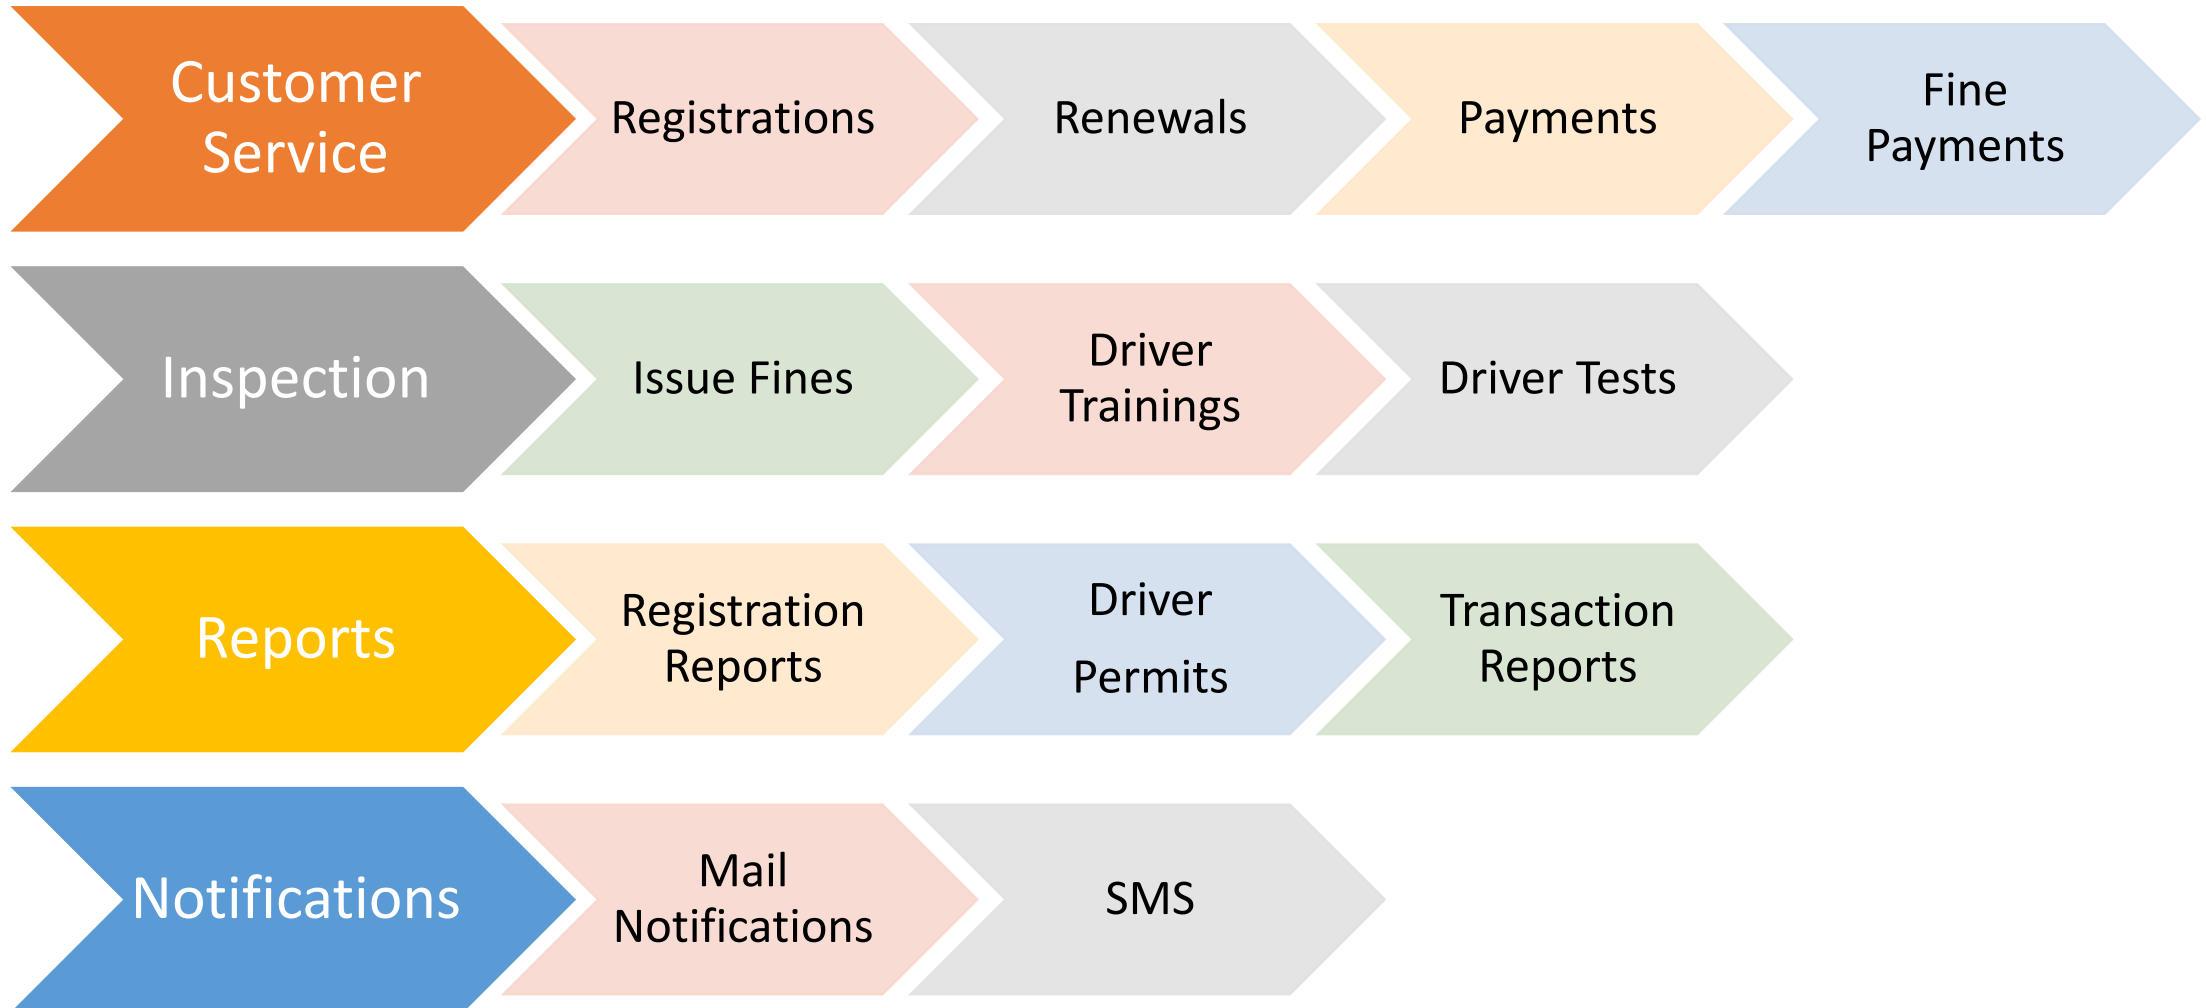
Customer Service

Registrations

Renewals

Payments

Fine Payments

Inspection

Issue Fines

Driver Trainings

Driver Tests

Reports

Registration Reports

Driver Permits

Transaction Reports

Notifications

Mail Notifications

SMS